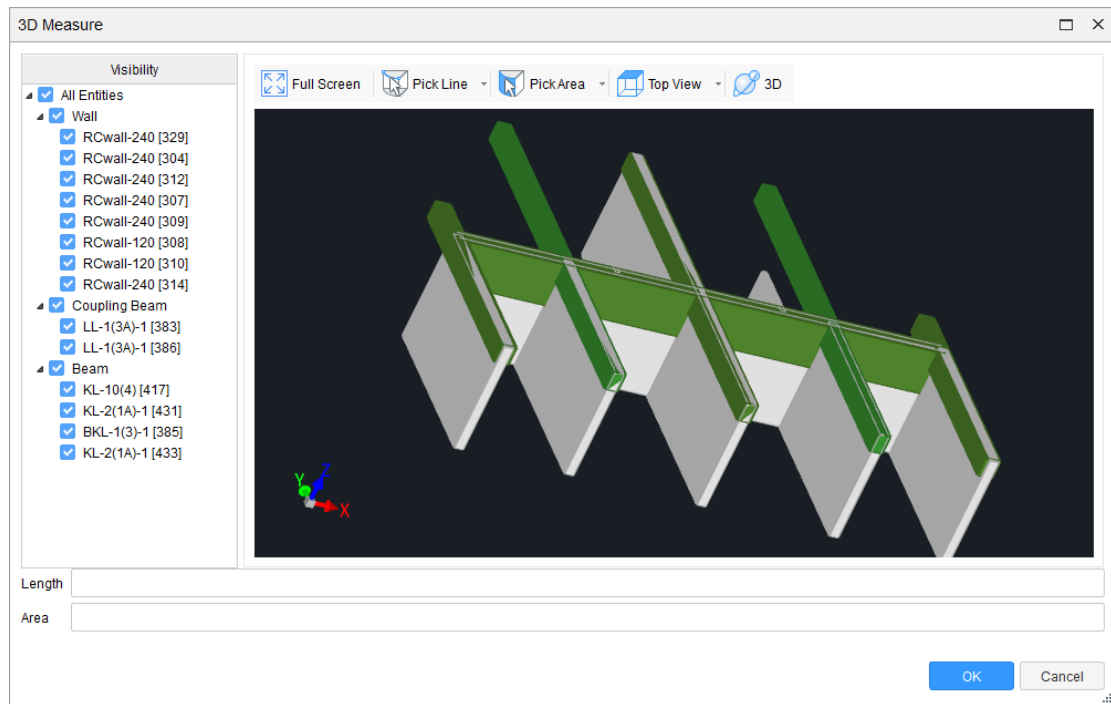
3D Measure

Visibility
All Entities
Wall
RCwall-240 [329]
RCwall-240 [304]
RCwall-240 [312]
RCwall-240 [307]
RCwall-240 [309]
RCwall-120 [308]
RCwall-120 [310]
RCwall-240 [314]
Coupling Beam
LL-1(3A)-1 [383]
LL-1(3A)-1 [386]
Beam
KL-10(4) [417]
KL-2(1A)-1 [431]
BKL-1(3)-1 [385]
KL-2(1A)-1 [433]

Full Screen
Pick Line
Pick Area
Top View
3D

Y
Z
X

Length
Area

OK
Cancel